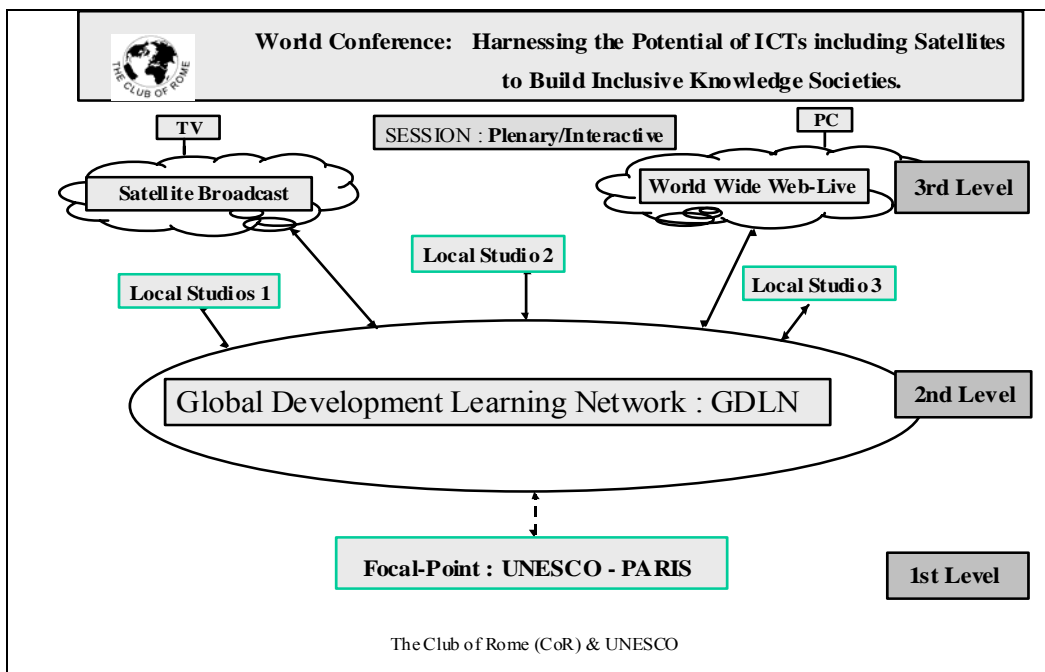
THE CLUB OF ROME

World Conference: Harnessing the Potential of ICTs including Satellites to Build Inclusive Knowledge Societies.

TV

SESSION : Plenary/Interactive

PC

Satellite Broadcast

World Wide Web-Live

3rd Level

Local Studio 2

Local Studios 1

Local Studio 3

Global Development Learning Network : GDLN

2nd Level

Focal-Point : UNESCO - PARIS

1st Level

The Club of Rome (CoR) & UNESCO